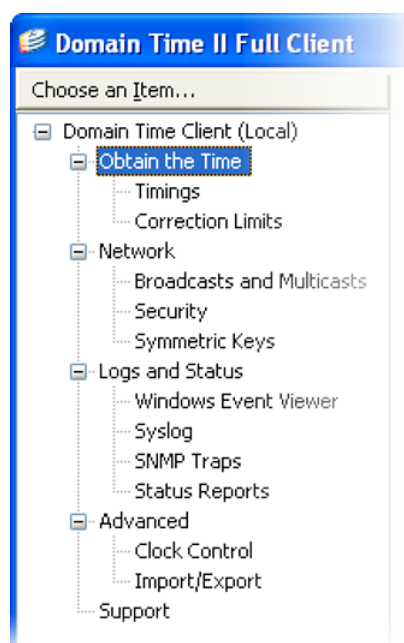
Domain Time II Full Client

Choose an Item...

Domain Time Client (Local)
Obtain the Time
Timings
Correction Limits
Network
Broadcasts and Multicasts
Security
Symmetric Keys
Logs and Status
Windows Event Viewer
Syslog
SNMP Traps
Status Reports
Advanced
Clock Control
Import/Export
Support